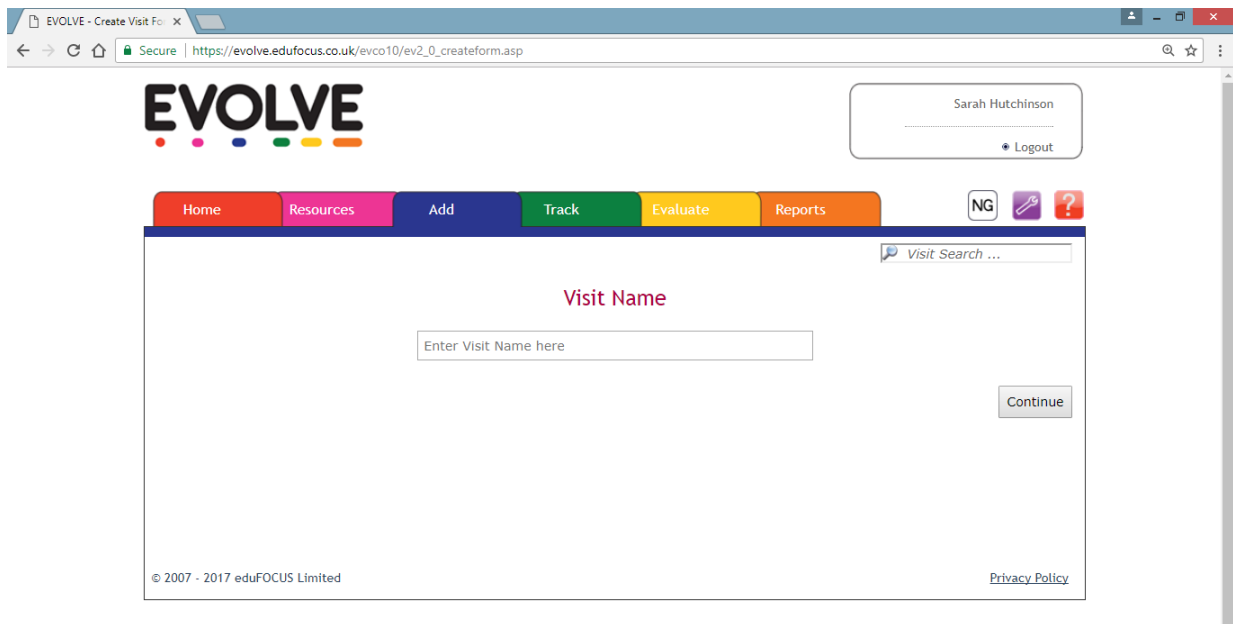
EVOLVE - Create Visit For ×

Secure | https://evolve.edufocus.co.uk/evco10/ev2_0_createform.asp

EVOLVE

Sarah Hutchinson

Logout

Home | Resources | Add | Track | Evaluate | Reports

NG

Visit Search ...

Visit Name

Enter Visit Name here

Continue

© 2007 - 2017 eduFOCUS Limited

Privacy Policy